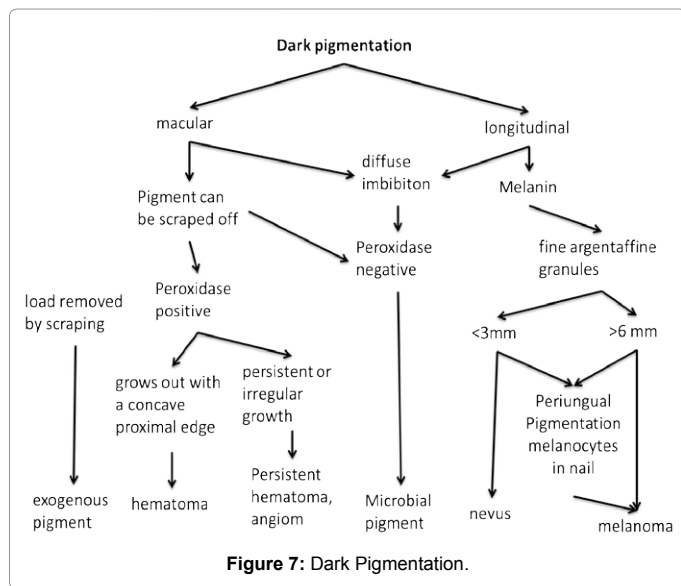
Dark pigmentation

macular

longitudinal

diffuse imbibiton

Melanin

Pigment can be scraped off

Peroxidase negative

fine argentaffine granules

load removed by scraping

Peroxidase positive

<3mm

>6 mm

grows out with a concave proximal edge

persistent or irregular growth

Periungual Pigmentation melanocytes in nail

exogenous pigment

hematoma

Persistent hematoma, angiom

Microbial pigment

nevus

melanoma

**Figure 7:** Dark Pigmentation.